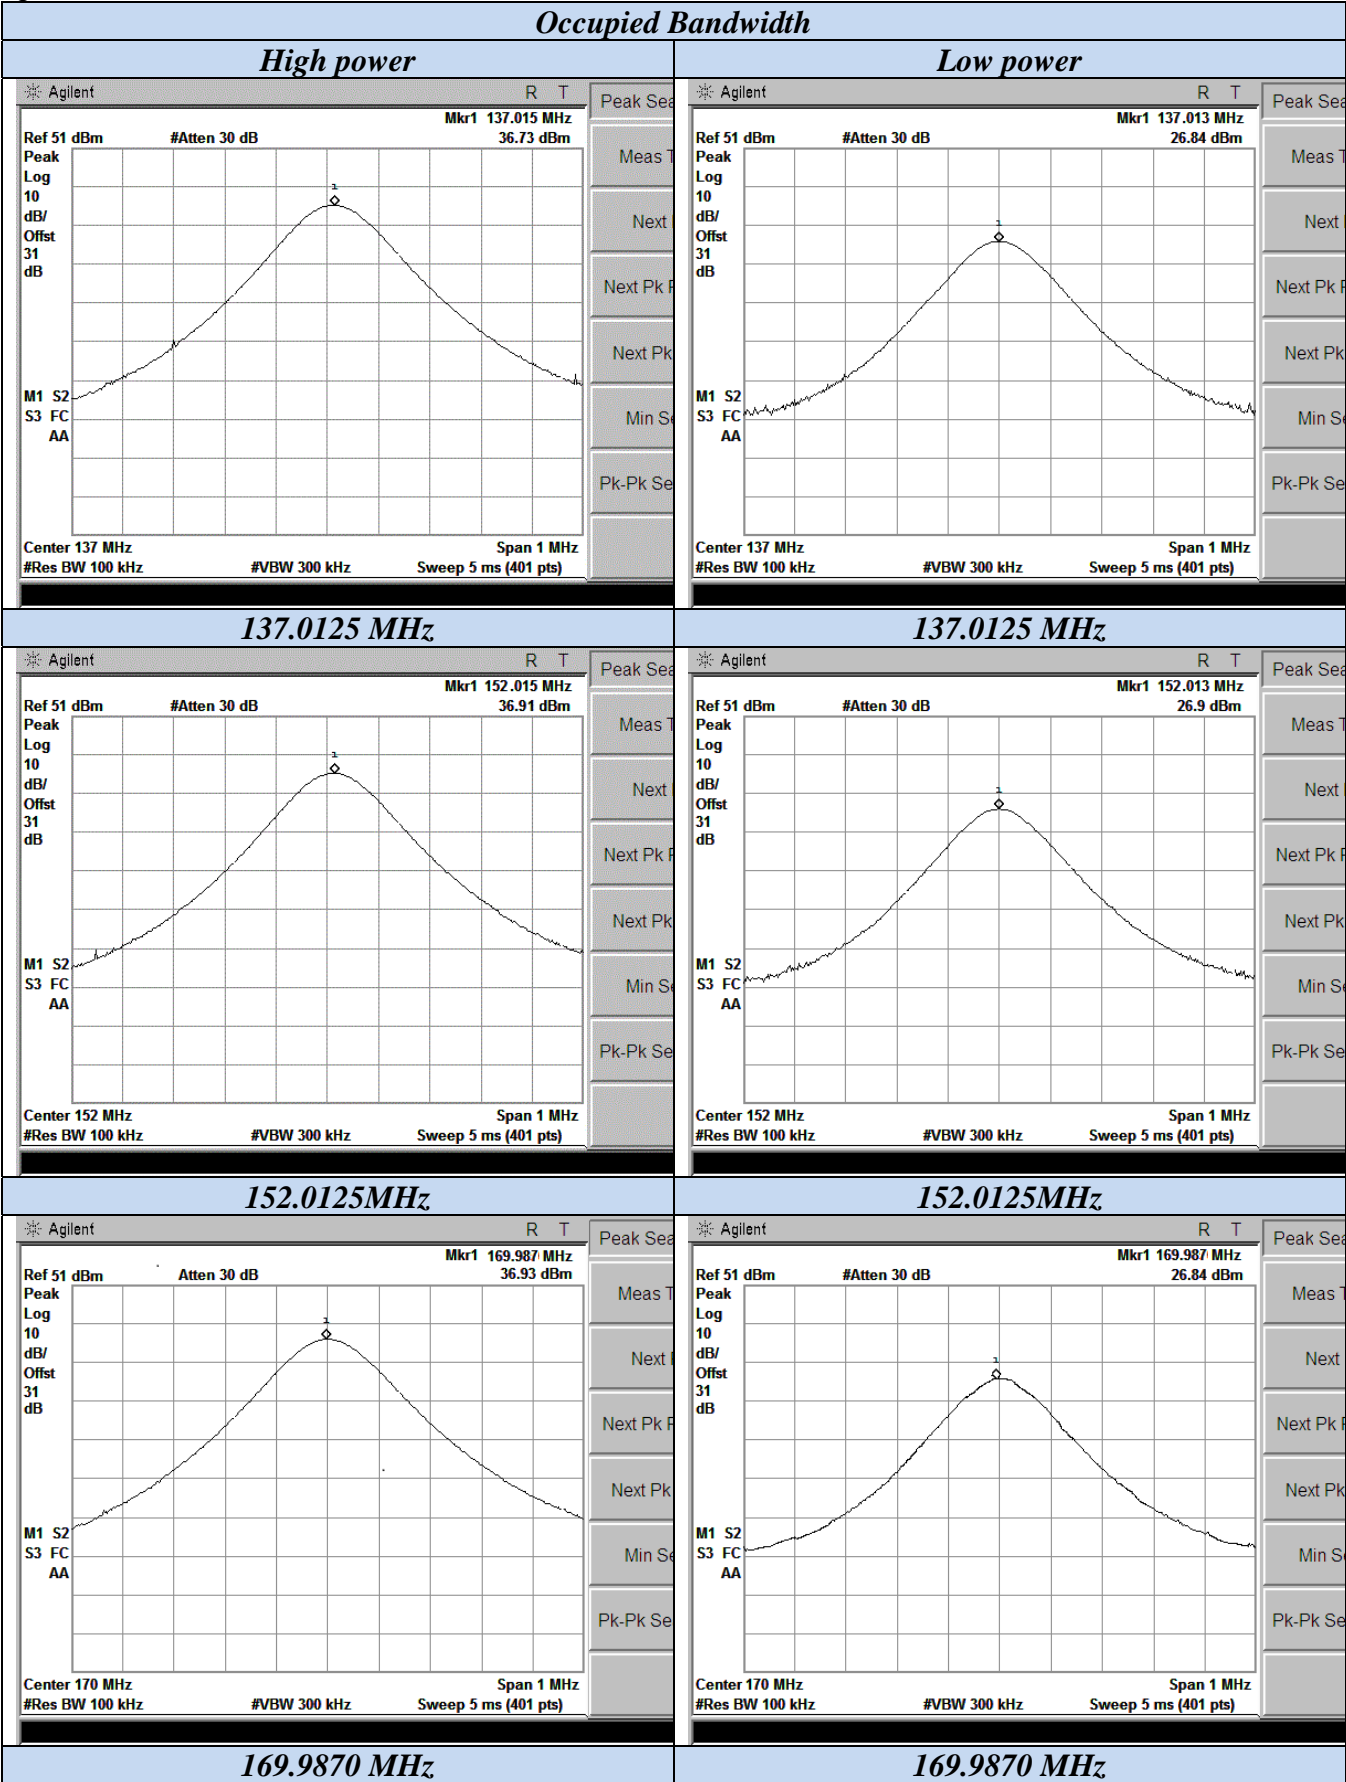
Occupied Bandwidth

| High power | Low power |
|---|---|
| Agilent R T Mkr1 137.015 MHz Ref 51 dBm #Atten 30 dB 36.73 dBm Peak Log 10 dB/ Offst 31 dB 1 M1 S2 S3 FC AA Center 137 MHz Span 1 MHz #Res BW 100 kHz #VBW 300 kHz Sweep 5 ms (401 pts) Peak Sea Meas T Next Next Pk F Next Pk Min Se Pk-Pk Se | Agilent R T Mkr1 137.013 MHz Ref 51 dBm #Atten 30 dB 26.84 dBm Peak Log 10 dB/ Offst 31 dB 1 M1 S2 S3 FC AA Center 137 MHz Span 1 MHz #Res BW 100 kHz #VBW 300 kHz Sweep 5 ms (401 pts) Peak Sea Meas T Next Next Pk F Next Pk Min Se Pk-Pk Se |
| 137.0125 MHz | 137.0125 MHz |
| Agilent R T Mkr1 152.015 MHz Ref 51 dBm #Atten 30 dB 36.91 dBm Peak Log 10 dB/ Offst 31 dB 1 M1 S2 S3 FC AA Center 152 MHz Span 1 MHz #Res BW 100 kHz #VBW 300 kHz Sweep 5 ms (401 pts) Peak Sea Meas T Next Next Pk F Next Pk Min Se Pk-Pk Se | Agilent R T Mkr1 152.013 MHz Ref 51 dBm #Atten 30 dB 26.9 dBm Peak Log 10 dB/ Offst 31 dB 1 M1 S2 S3 FC AA Center 152 MHz Span 1 MHz #Res BW 100 kHz #VBW 300 kHz Sweep 5 ms (401 pts) Peak Sea Meas T Next Next Pk F Next Pk Min Se Pk-Pk Se |
| 152.0125MHz | 152.0125MHz |
| Agilent R T Mkr1 169.987 MHz Ref 51 dBm Atten 30 dB 36.93 dBm Peak Log 10 dB/ Offst 31 dB 1 M1 S2 S3 FC AA Center 170 MHz Span 1 MHz #Res BW 100 kHz #VBW 300 kHz Sweep 5 ms (401 pts) Peak Sea Meas T Next Next Pk F Next Pk Min Se Pk-Pk Se | Agilent R T Mkr1 169.987 MHz Ref 51 dBm #Atten 30 dB 26.84 dBm Peak Log 10 dB/ Offst 31 dB 1 M1 S2 S3 FC AA Center 170 MHz Span 1 MHz #Res BW 100 kHz #VBW 300 kHz Sweep 5 ms (401 pts) Peak Sea Meas T Next Next Pk F Next Pk Min Se Pk-Pk Se |
| 169.9870 MHz | 169.9870 MHz |